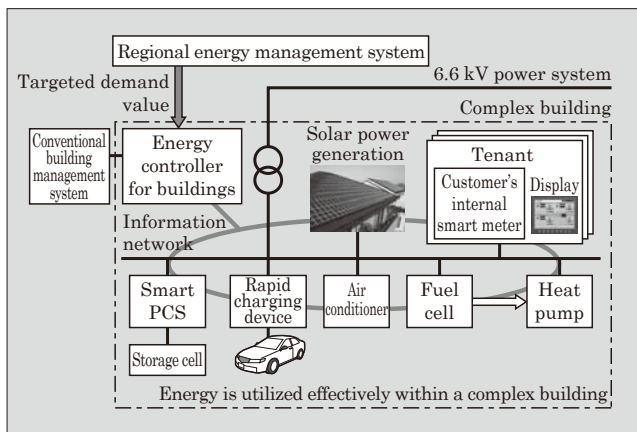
Regional energy management system

Targeted demand value

6.6 kV power system

Complex building

Conventional building management system

Energy controller for buildings

Solar power generation

Tenant

Customer's internal smart meter

Display

Information network

Smart PCS

Rapid charging device

Air conditioner

Fuel cell

Heat pump

Storage cell

Energy is utilized effectively within a complex building